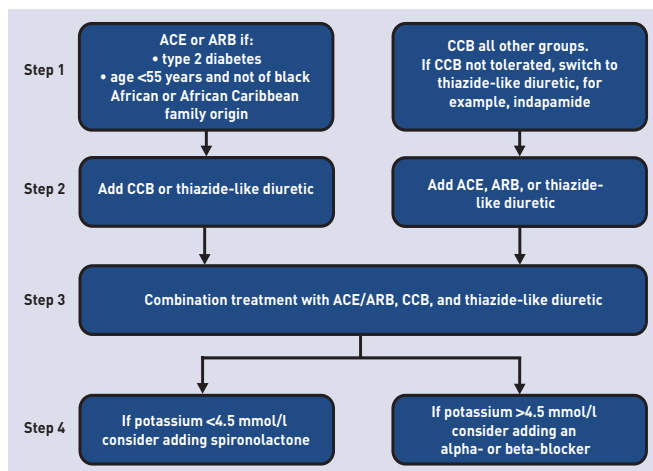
Step 1

ACE or ARB if:
• type 2 diabetes
• age <55 years and not of black African or African Caribbean family origin

CCB all other groups. If CCB not tolerated, switch to thiazide-like diuretic, for example, indapamide

Step 2

Add CCB or thiazide-like diuretic

Add ACE, ARB, or thiazide-like diuretic

Step 3

Combination treatment with ACE/ARB, CCB, and thiazide-like diuretic

Step 4

If potassium <4.5 mmol/l consider adding spironolactone

If potassium >4.5 mmol/l consider adding an alpha- or beta-blocker